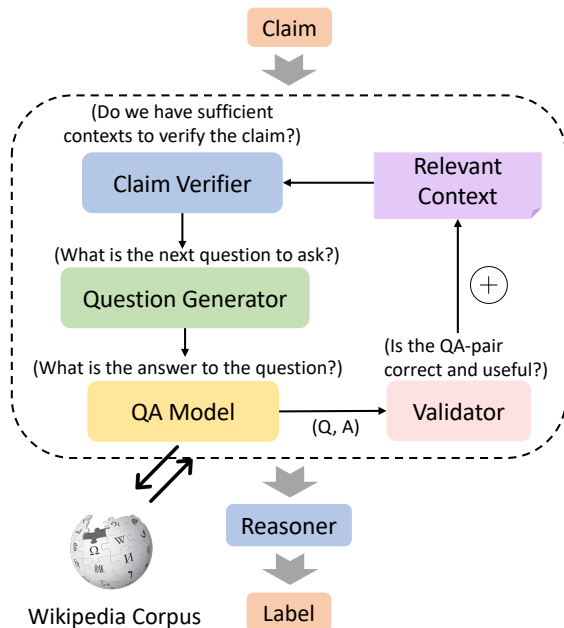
Claim

(Do we have sufficient contexts to verify the claim?)

Claim Verifier

Relevant Context

(What is the next question to ask?)

Question Generator

$\oplus$

(Is the QA-pair correct and useful?)

(What is the answer to the question?)

QA Model

(Q, A)

Validator

Reasoner

Wikipedia Corpus

Label